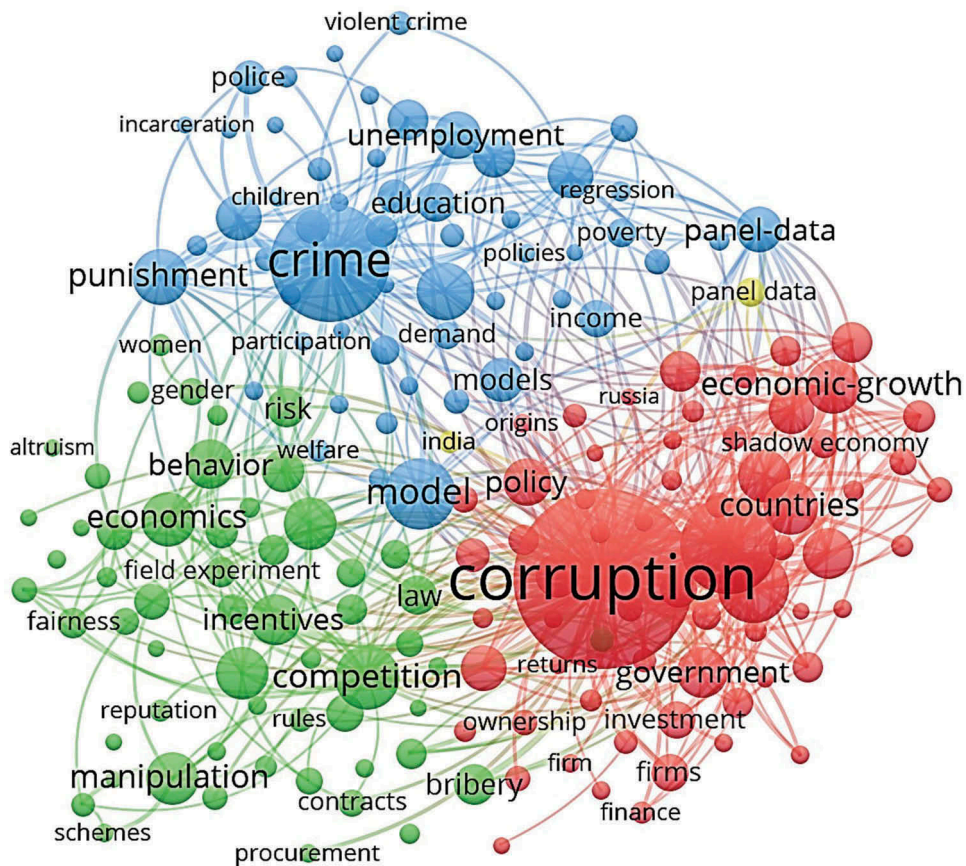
violent crime
police
incarceration
unemployment
children
education
regression
poverty
panel-data
punishment
crime
policies
panel data
income
women
participation
demand
gender
risk
models
russia
economic-growth
altruism
welfare
origins
india
shadow economy
behavior
policy
model
countries
economics
field experiment
corruption
law
fairness
incentives
returns
competition
government
reputation
rules
ownership
investment
manipulation
bribery
firm
firms
contracts
schemes
finance
procurement